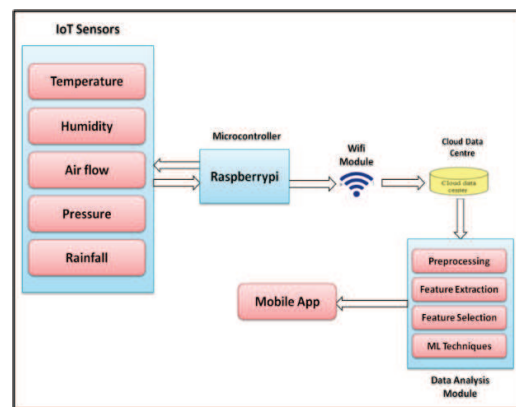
IoT Sensors

Temperature

Humidity

Air flow

Pressure

Rainfall

Microcontroller

Raspberrypi

Wifi Module

Cloud Data Centre

Cloud data centre

Preprocessing

Feature Extraction

Feature Selection

ML Techniques

Mobile App

Data Analysis Module